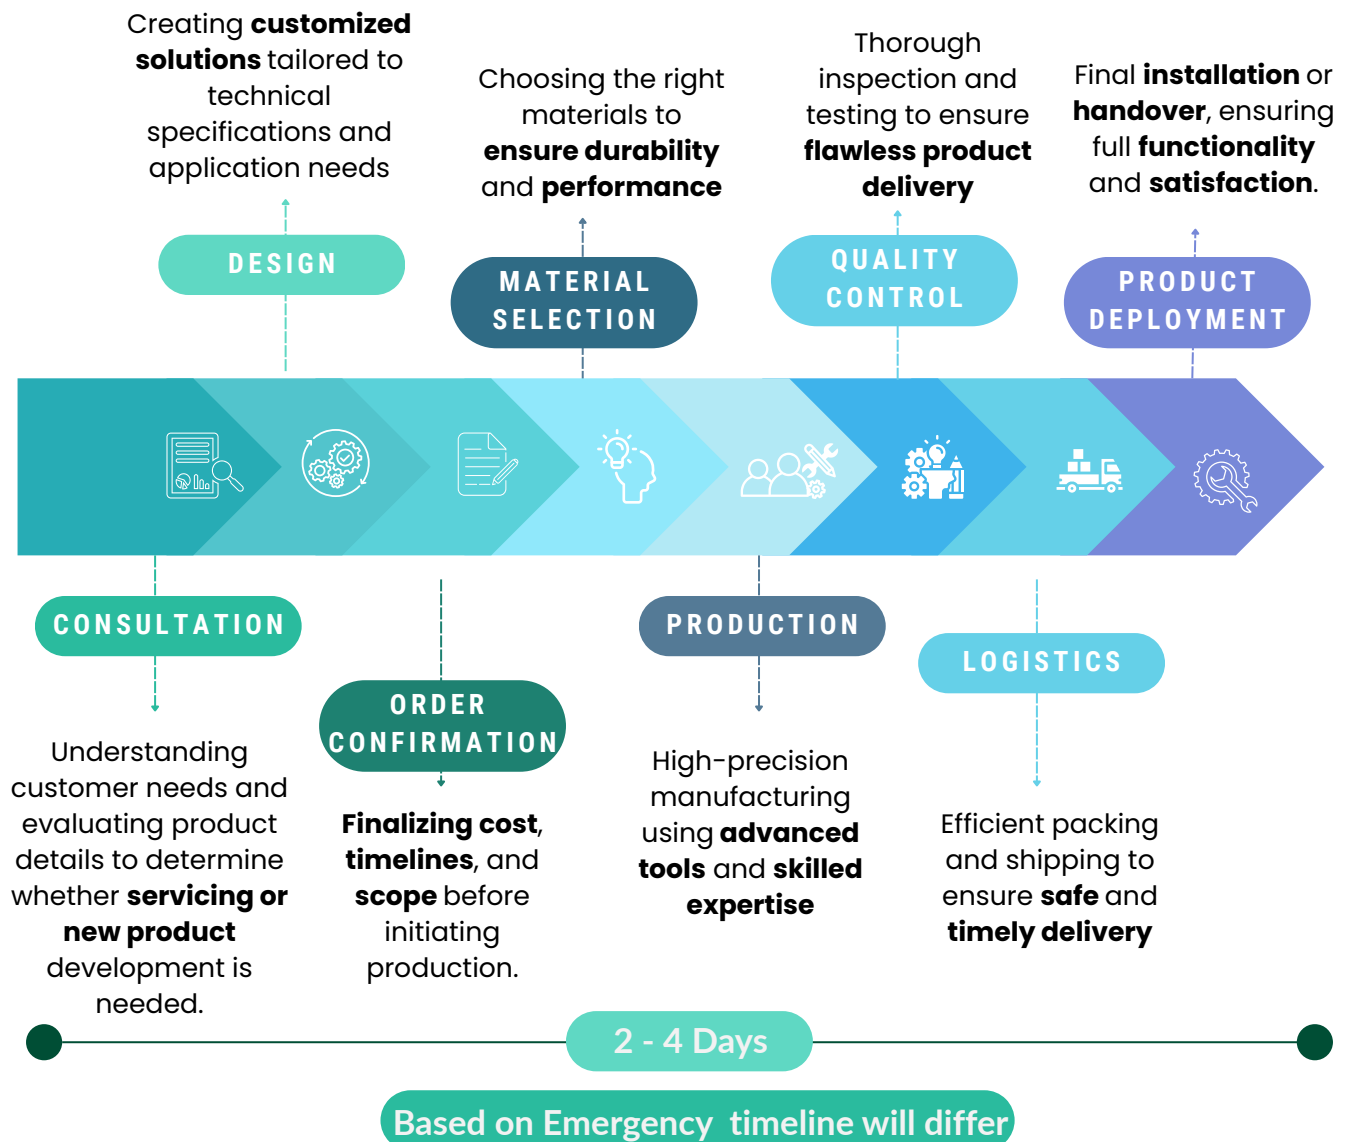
CONSULTATION

Understanding customer needs and evaluating product details to determine whether servicing or new product development is needed.

DESIGN

Creating customized solutions tailored to technical specifications and application needs

ORDER CONFIRMATION

Finalizing cost, timelines, and scope before initiating production.

MATERIAL SELECTION

Choosing the right materials to ensure durability and performance

PRODUCTION

High-precision manufacturing using advanced tools and skilled expertise

QUALITY CONTROL

Thorough inspection and testing to ensure flawless product delivery

LOGISTICS

Efficient packing and shipping to ensure safe and timely delivery

PRODUCT DEPLOYMENT

Final installation or handover, ensuring full functionality and satisfaction.

2 - 4 Days

Based on Emergency timeline will differ